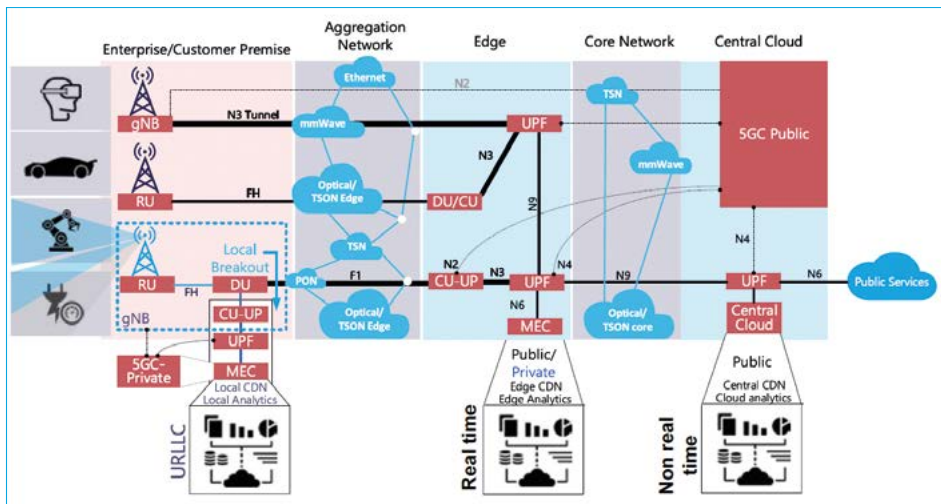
Enterprise/Customer Premise
Aggregation Network
Edge
Core Network
Central Cloud

Ethernet
N2
gNB
N3 Tunnel
mmWave
UPF
TSN
5GC Public
N3
mmWave
RU
FH
Optical/ TSON Edge
DU/CU
N9
N4
TSN
Local Breakout
RU
FH
DU
PON
F1
N2
CU-UP
N3
UPF
N4
N9
UPF
N6
Public Services
gNB
Optical/ TSON Edge
N6
Optical/ TSON core
Central Cloud
CU-UP
MEC
UPF
5GC-Private
MEC
Local CDN
Local Analytics
Public/ Private
Edge CDN
Edge Analytics
Public
Central CDN
Cloud analytics
URLLC
Real time
Non real time